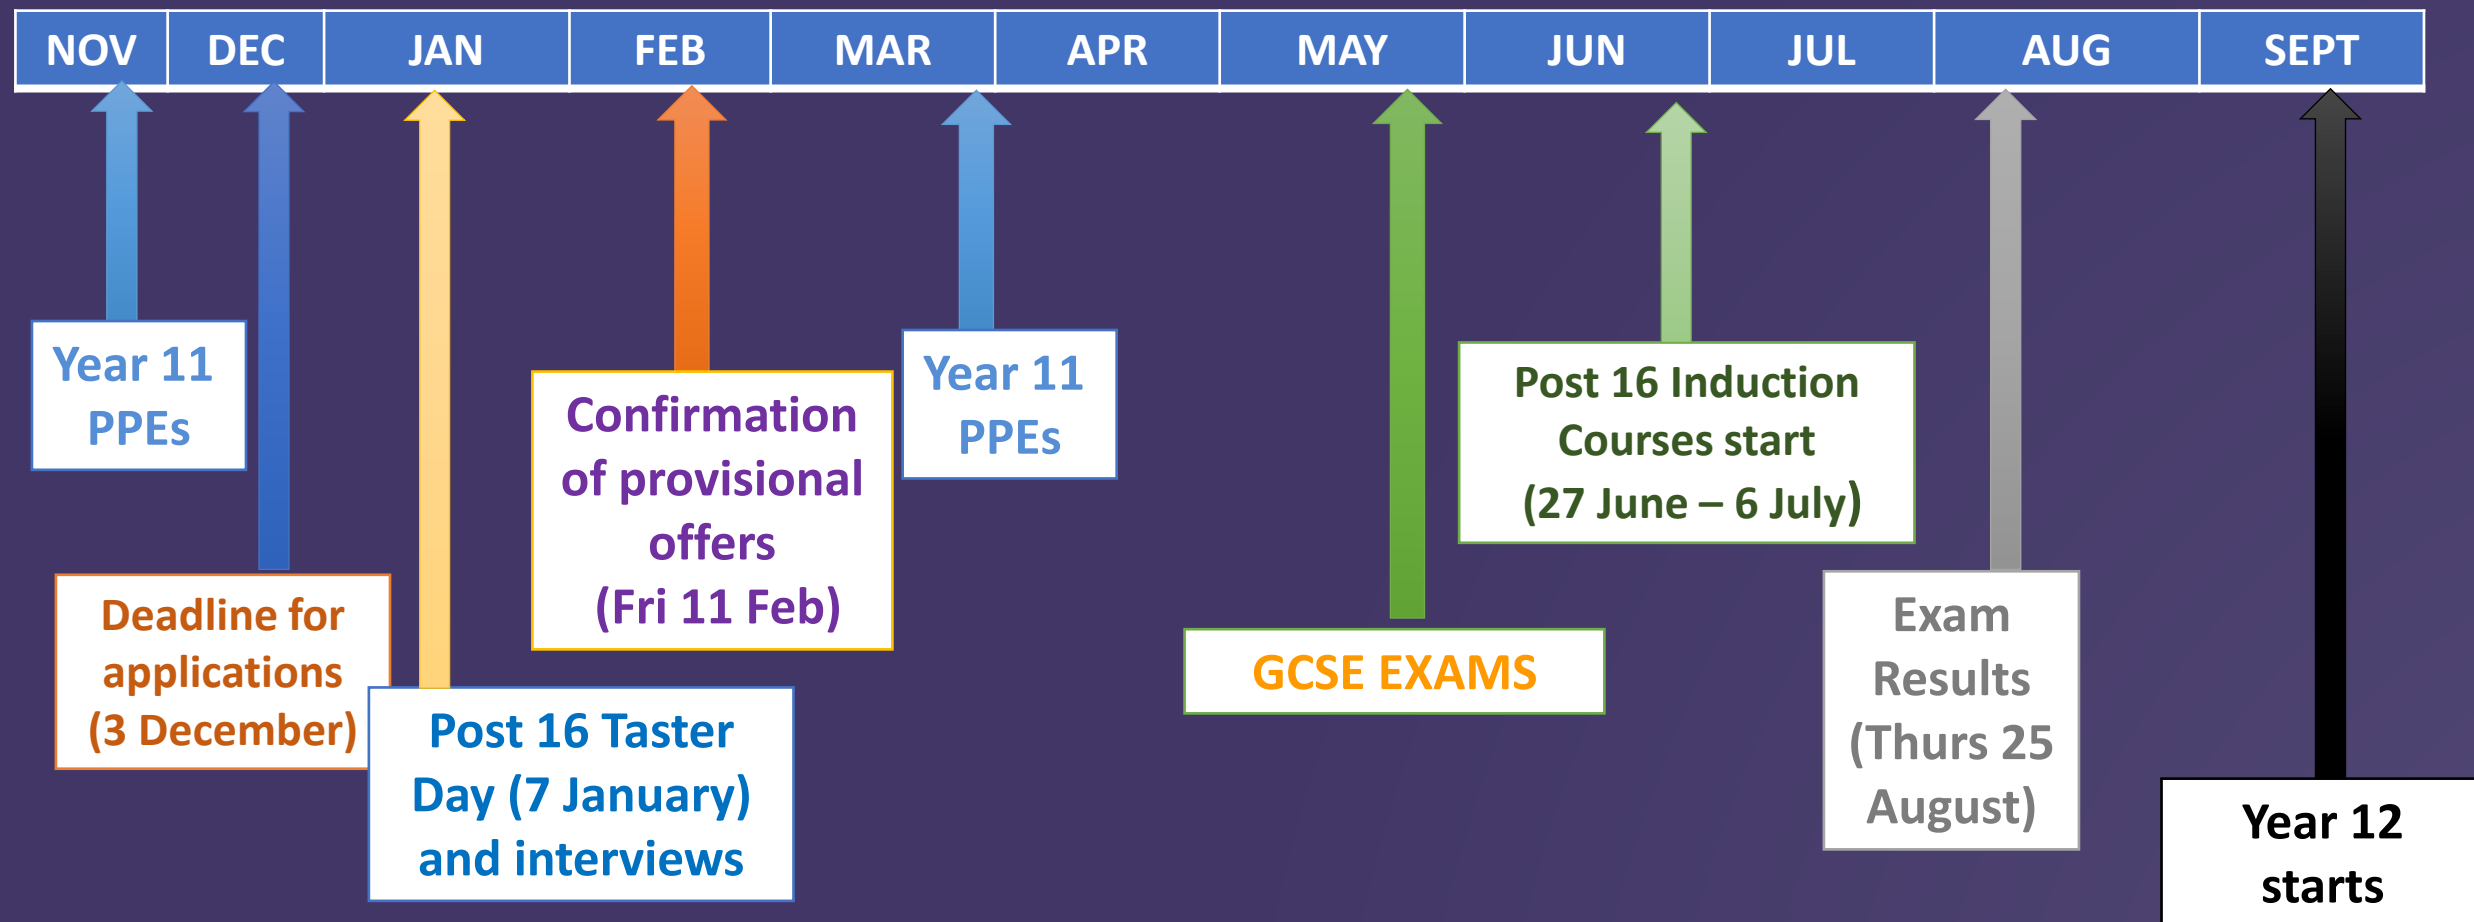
| NOV | DEC | JAN | FEB | MAR | APR | MAY | JUN | JUL | AUG | SEPT |
|---|---|---|---|---|---|---|---|---|---|---|

Year 11 PPEs

Deadline for applications (3 December)

Post 16 Taster Day (7 January) and interviews

Confirmation of provisional offers (Fri 11 Feb)

Year 11 PPEs

GCSE EXAMS

Post 16 Induction Courses start (27 June – 6 July)

Exam Results (Thurs 25 August)

Year 12 starts